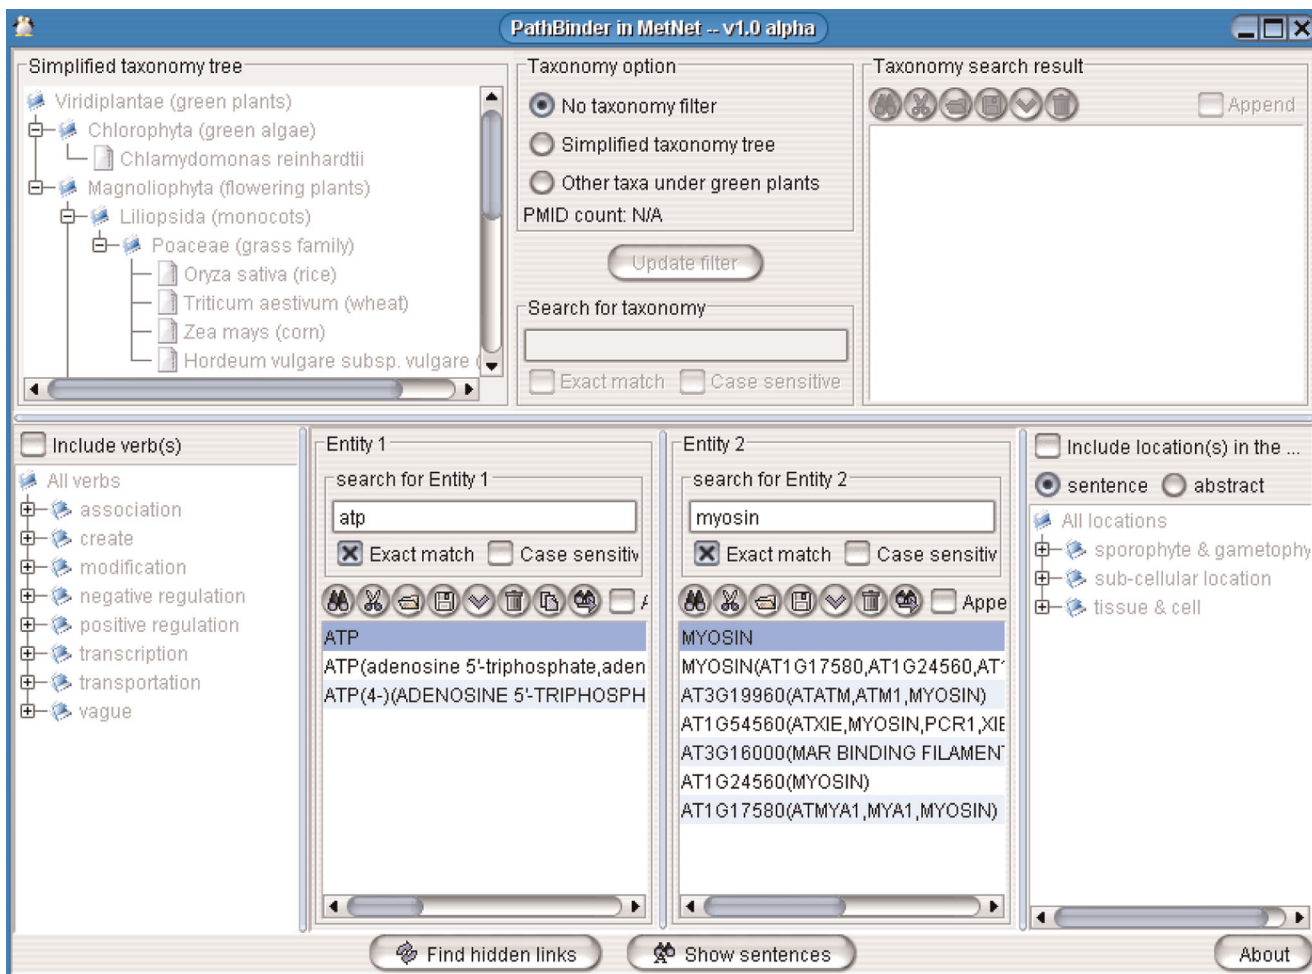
PathBinder in MetNet -- v1.0 alpha

Simplified taxonomy tree
Viridiplantae (green plants)
Chlorophyta (green algae)
Chlamydomonas reinhardtii
Magnoliophyta (flowering plants)
Liliopsida (monocots)
Poaceae (grass family)
Oryza sativa (rice)
Triticum aestivum (wheat)
Zea mays (corn)
Hordeum vulgare subsp. vulgare

Taxonomy option
No taxonomy filter
Simplified taxonomy tree
Other taxa under green plants
PMID count: N/A
Update filter
Search for taxonomy
Exact match
Case sensitive

Taxonomy search result
Append

Include verb(s)
All verbs
association
create
modification
negative regulation
positive regulation
transcription
transportation
vague

Entity 1
search for Entity 1
atp
Exact match
Case sensitiv
ATP
ATP(adenosine 5'-triphosphate,aden
ATP(4-)(ADENOSINE 5'-TRIPHOSPH

Entity 2
search for Entity 2
myosin
Exact match
Case sensitiv
Appe
MYOSIN
MYOSIN(AT1G17580,AT1G24560,AT
AT3G19960(ATATM,ATM1,MYOSIN)
AT1G54560(ATXIE,MYOSIN,PCR1,XIE
AT3G16000(MAR BINDING FILAMEN
AT1G24560(MYOSIN)
AT1G17580(ATMYA1,MYA1,MYOSIN)

Include location(s) in the ...
sentence
abstract
All locations
sporophyte & gametophy
sub-cellular location
tissue & cell

Find hidden links
Show sentences
About